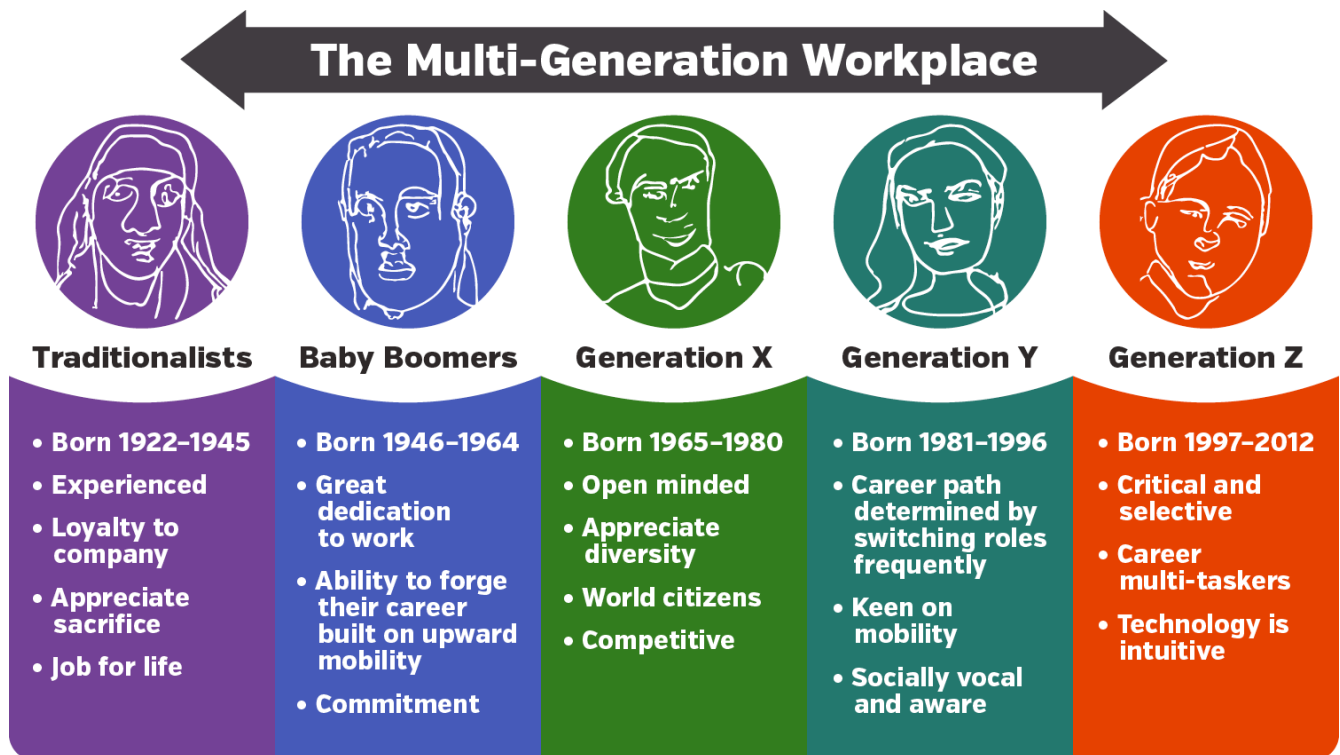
The Multi-Generation Workplace

Traditionalists

• Born 1922–1945
• Experienced
• Loyalty to company
• Appreciate sacrifice
• Job for life

Baby Boomers

• Born 1946–1964
• Great dedication to work
• Ability to forge their career built on upward mobility
• Commitment

Generation X

• Born 1965–1980
• Open minded
• Appreciate diversity
• World citizens
• Competitive

Generation Y

• Born 1981–1996
• Career path determined by switching roles frequently
• Keen on mobility
• Socially vocal and aware

Generation Z

• Born 1997–2012
• Critical and selective
• Career multi-taskers
• Technology is intuitive